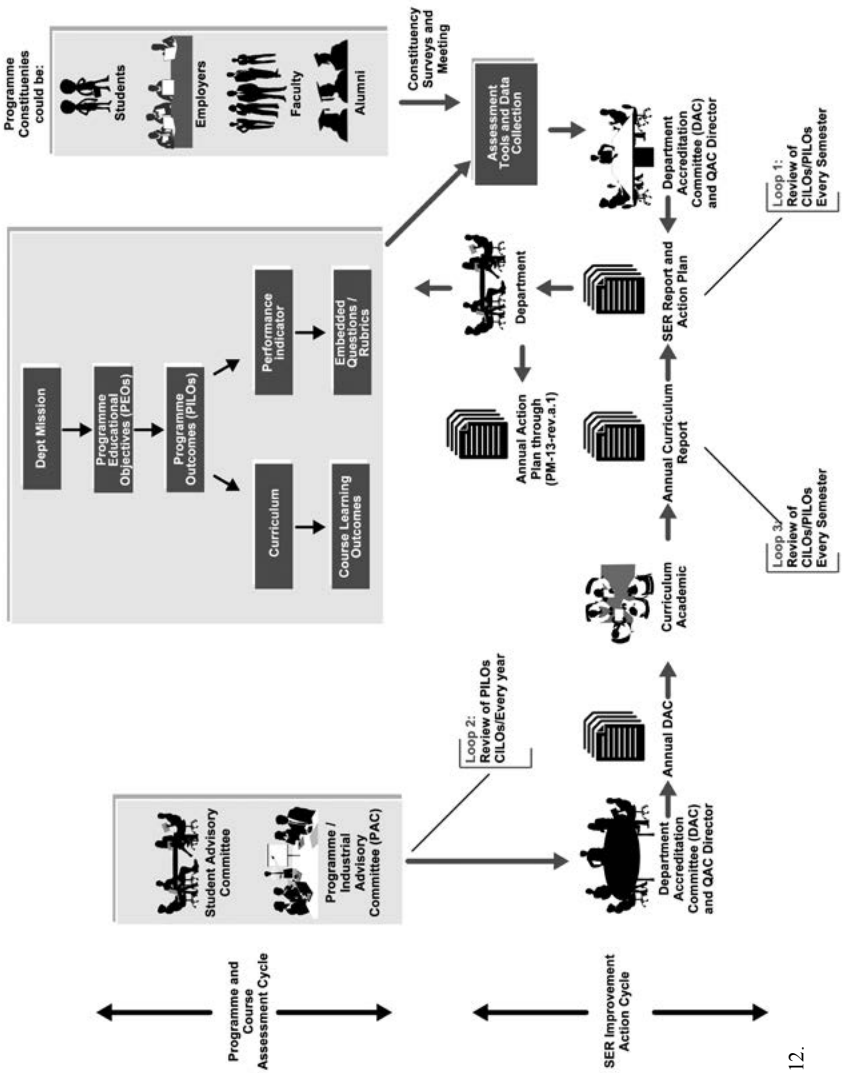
Programme Constituencies could be:

Students

Employers

Faculty

Alumni

Constituency Surveys and Meeting

Assessment Tools and Data Collection

Department Accreditation Committee (DAC) and QAC Director

Loop 1: Review of CILOs/PILOs Every Semester

Dept Mission

Programme Educational Objectives (PEOs)

Programme Outcomes (PILOs)

Curriculum

Course Learning Outcomes

Performance Indicator

Embedded Questions / Rubrics

Department

SER Report and Action Plan

Annual Action Plan through (PM-13-rev.a.1)

Annual Curriculum Report

Loop 3: Review of CILOs/PILOs Every Semester

Curriculum Academic

Loop 2: Review of PILOs CILOs/Every year

Annual DAC

Student Advisory Committee

Programme / Industrial Advisory Committee (PAC)

Department Accreditation Committee (DAC) and QAC Director

Programme and Course Assessment Cycle

SER Improvement Action Cycle

12.